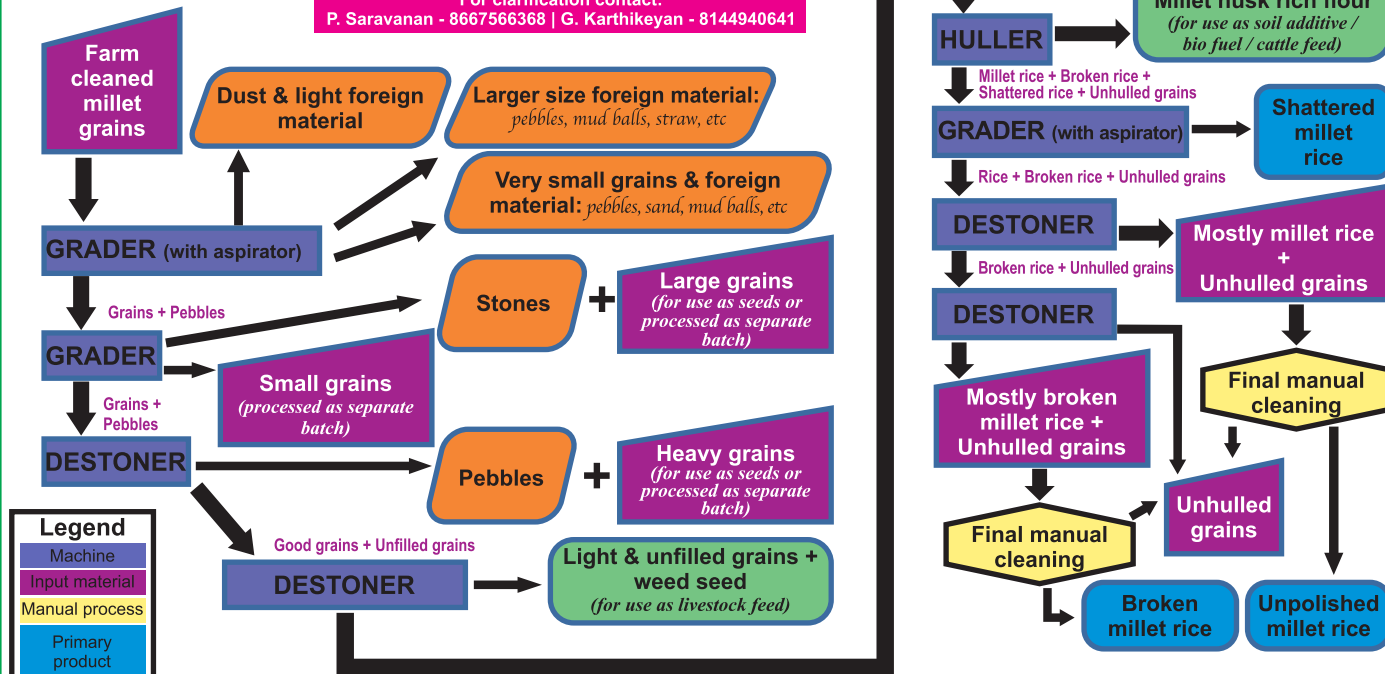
For clarification contact:
P. Saravanan - 8667566368 | G. Karthikeyan - 8144940641

Farm cleaned millet grains

Dust & light foreign material

Larger size foreign material: pebbles, mud balls, straw, etc

Very small grains & foreign material: pebbles, sand, mud balls, etc

GRADER (with aspirator)

Grains + Pebbles

Stones + Large grains (for use as seeds or processed as separate batch)

GRADER

Small grains (processed as separate batch)

Grains + Pebbles

DESTONER

Pebbles + Heavy grains (for use as seeds or processed as separate batch)

Good grains + Unfilled grains

DESTONER

Light & unfilled grains + weed seed (for use as livestock feed)

Legend
Machine
Input material
Manual process
Primary product

HULLER

Millet husk rich flour (for use as soil additive / bio fuel / cattle feed)

Millet rice + Broken rice + Shattered rice + Unhulled grains

GRADER (with aspirator)

Shattered millet rice

Rice + Broken rice + Unhulled grains

DESTONER

Mostly millet rice + Unhulled grains

Broken rice + Unhulled grains

DESTONER

Final manual cleaning

Mostly broken millet rice + Unhulled grains

Unhulled grains

Final manual cleaning

Broken millet rice

Unpolished millet rice